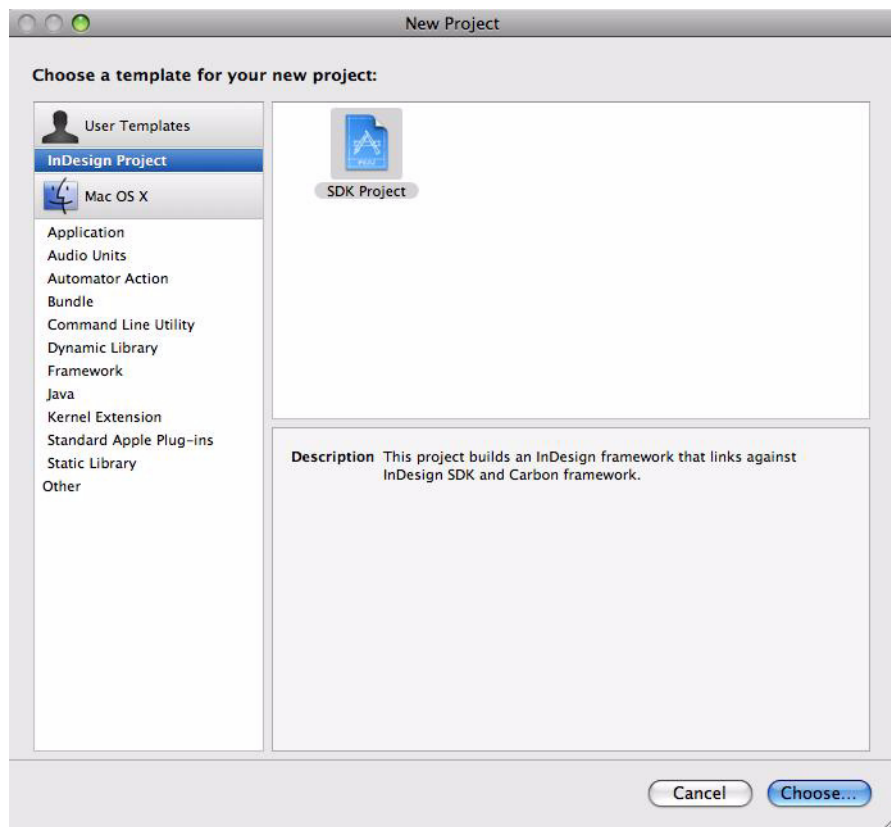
New Project

Choose a template for your new project:

User Templates
InDesign Project
Mac OS X
Application
Audio Units
Automator Action
Bundle
Command Line Utility
Dynamic Library
Framework
Java
Kernel Extension
Standard Apple Plug-ins
Static Library
Other

SDK Project

Description This project builds an InDesign framework that links against InDesign SDK and Carbon framework.

Cancel
Choose...